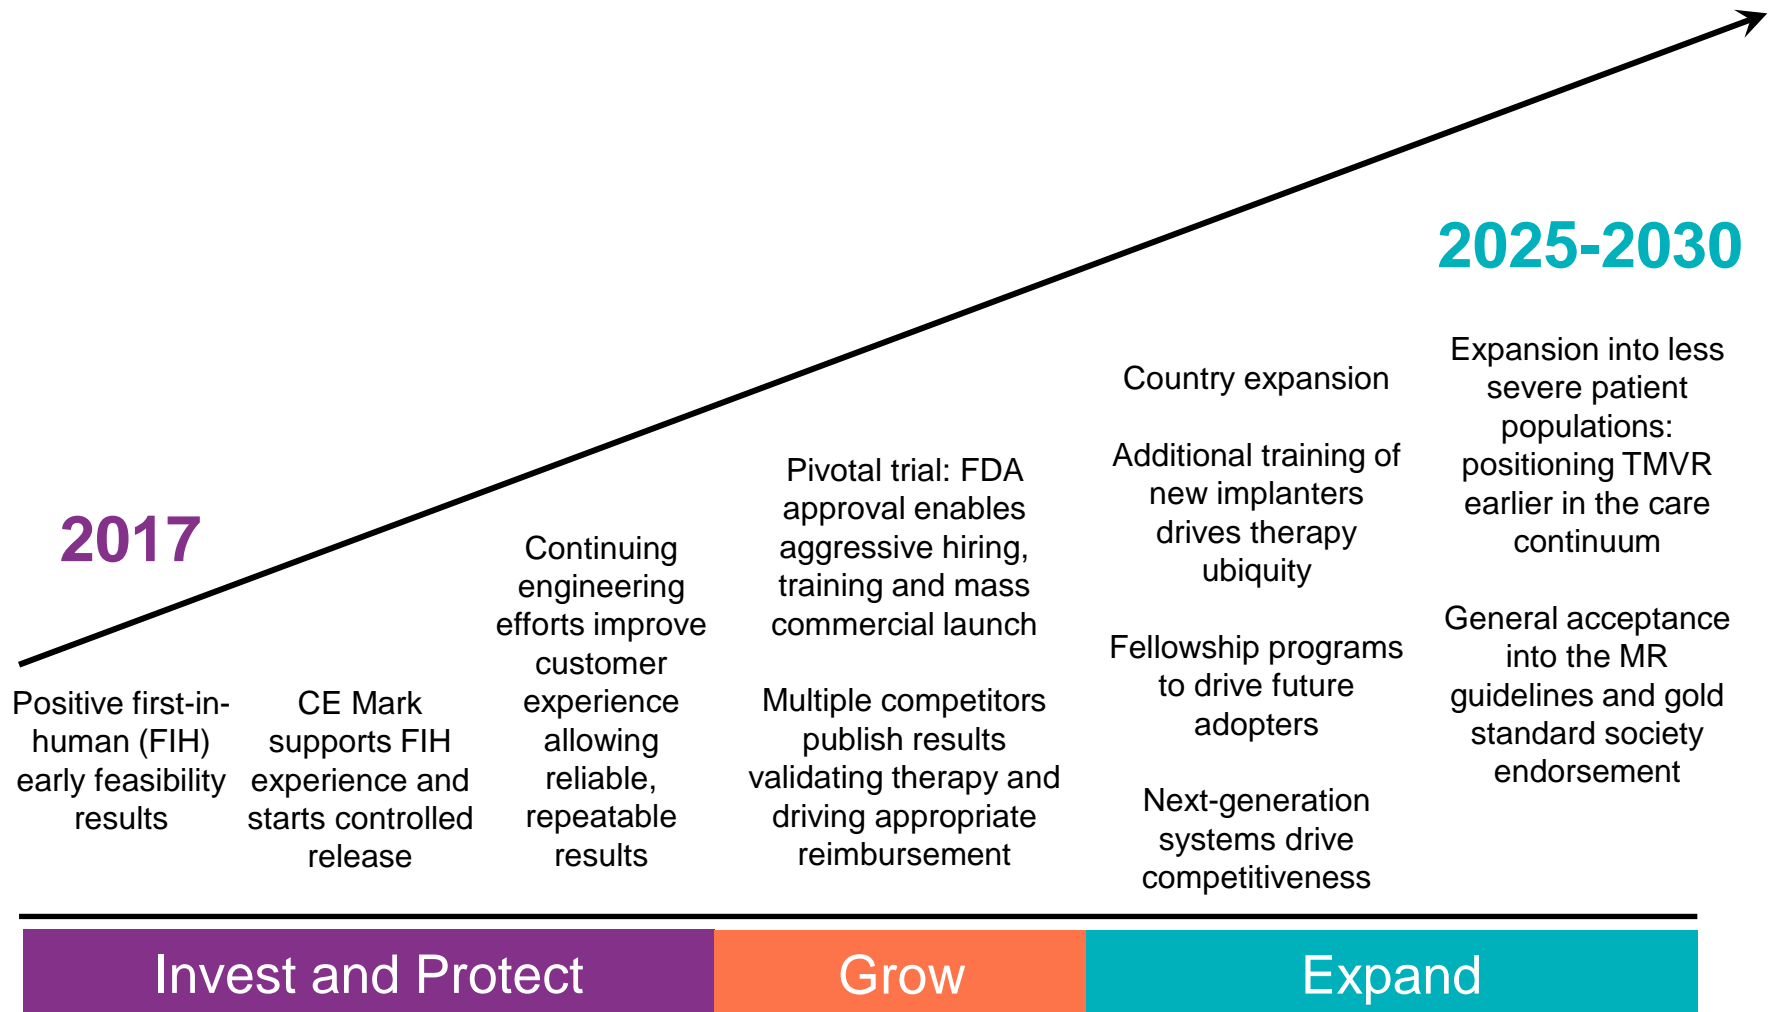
2025-2030

2017

Positive first-in-human (FIH) early feasibility results

CE Mark supports FIH experience and starts controlled release

Continuing engineering efforts improve customer experience allowing reliable, repeatable results

Pivotal trial: FDA approval enables aggressive hiring, training and mass commercial launch

Multiple competitors publish results validating therapy and driving appropriate reimbursement

Country expansion

Additional training of new implanters drives therapy ubiquity

Fellowship programs to drive future adopters

Next-generation systems drive competitiveness

Expansion into less severe patient populations: positioning TMVR earlier in the care continuum

General acceptance into the MR guidelines and gold standard society endorsement

Invest and Protect

Grow

Expand